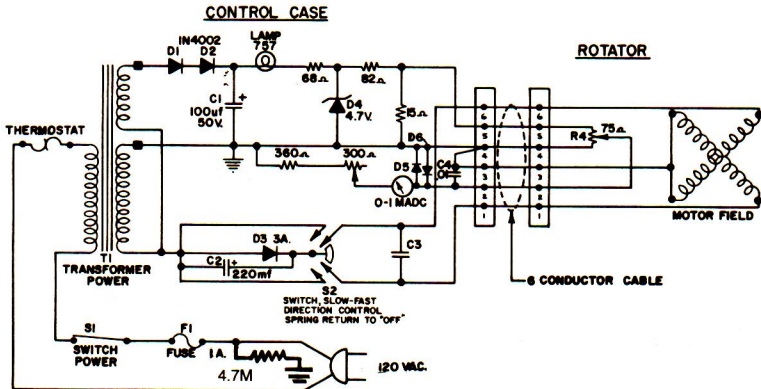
CONTROL CASE

ROTATOR

IN4002
D1 D2
LAMP
757
68Ω
82Ω
C1
100uf
50V.
+
D4
4.7V.
15Ω
D6
360Ω
300Ω
D5
0-1 MADC
C4
.01
R4
75Ω
6
5
4
3
2
1
6
5
4
3
2
1
THERMOSTAT
T1
TRANSFORMER
POWER
D3 3A.
C2
220mf
+
C3
S2
SWITCH, SLOW-FAST
DIRECTION CONTROL
SPRING RETURN TO "OFF"
6 CONDUCTOR CABLE
MOTOR FIELD
S1
SWITCH
POWER
F1
FUSE 1A.
4.7M
120 VAC.